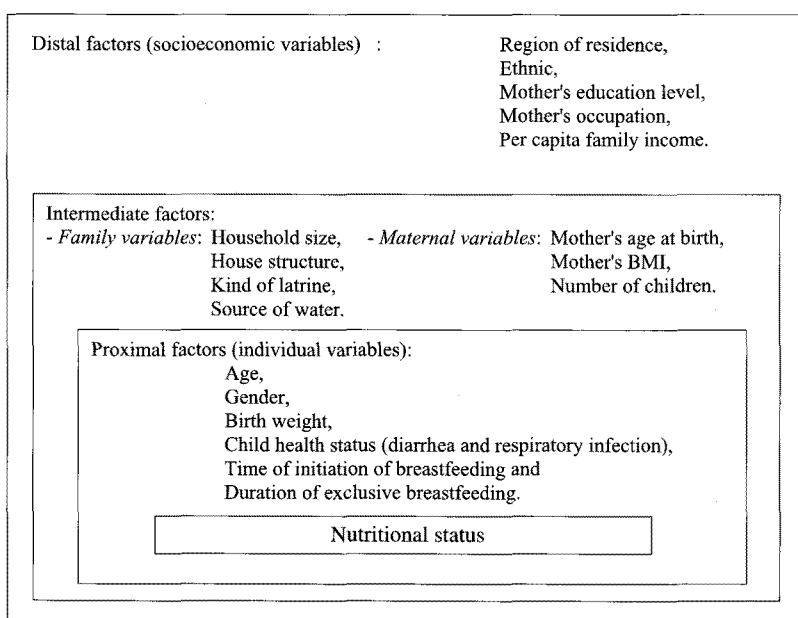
Distal factors (socioeconomic variables) :

Region of residence,
Ethnic,
Mother's education level,
Mother's occupation,
Per capita family income.

Intermediate factors:

- *Family variables*: Household size,
House structure,
Kind of latrine,
Source of water.

- *Maternal variables*: Mother's age at birth,
Mother's BMI,
Number of children.

Proximal factors (individual variables):

Age,
Gender,
Birth weight,
Child health status (diarrhea and respiratory infection),
Time of initiation of breastfeeding and
Duration of exclusive breastfeeding.

Nutritional status